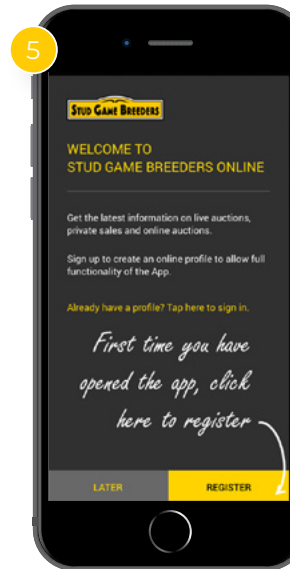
5

STUD GAME BREEDERS

WELCOME TO
STUD GAME BREEDERS ONLINE

Get the latest information on live auctions, private sales and online auctions.

Sign up to create an online profile to allow full functionality of the App.

Already have a profile? Tap here to sign in.

First time you have opened the app, click here to register

LATER

REGISTER